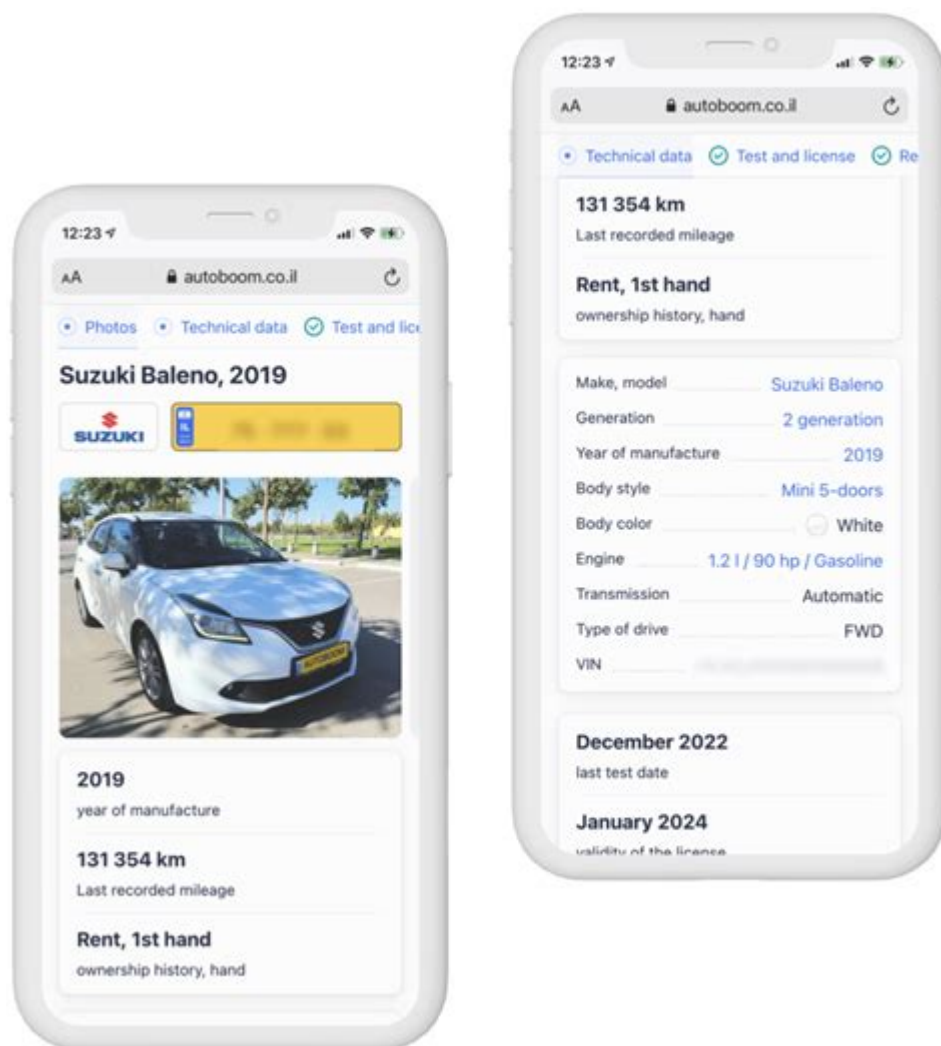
12:23

AA autoboom.co.il

Photos Technical data Test and lic

Suzuki Baleno, 2019

SUZUKI

IL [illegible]

AUTOBOOM

2019
year of manufacture

131 354 km
Last recorded mileage

Rent, 1st hand
ownership history, hand

12:23

AA autoboom.co.il

Technical data Test and license Re

131 354 km
Last recorded mileage

Rent, 1st hand
ownership history, hand

| | |
|---|---|
| Make, model | Suzuki Baleno |
| Generation | 2 generation |
| Year of manufacture | 2019 |
| Body style | Mini 5-doors |
| Body color | White |
| Engine | 1.2 l / 90 hp / Gasoline |
| Transmission | Automatic |
| Type of drive | FWD |
| VIN | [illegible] |

December 2022
last test date

January 2024
validity of the license